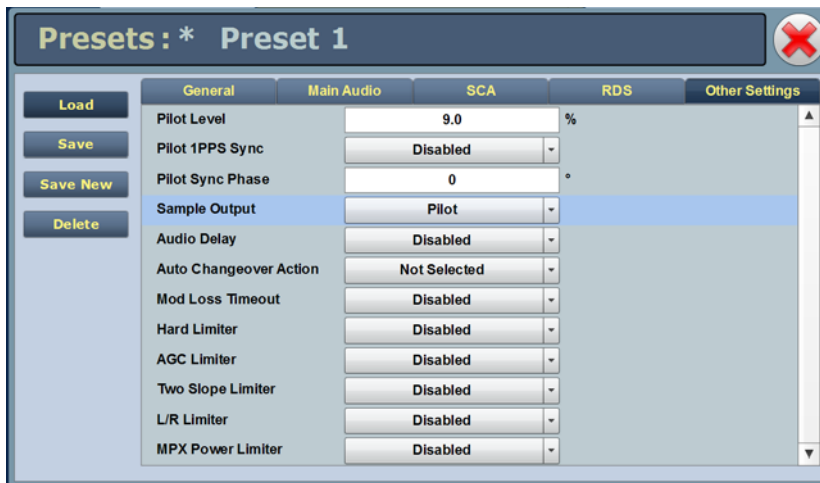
Presets : * Preset 1

Load
Save
Save New
Delete

| General | Main Audio | SCA | RDS | Other Settings |
|---|---|---|---|---|

| | | |
|---|---|---|
| Pilot Level | 9.0 | % |
| Pilot 1PPS Sync | Disabled | |
| Pilot Sync Phase | 0 | ° |
| Sample Output | Pilot | |
| Audio Delay | Disabled | |
| Auto Changeover Action | Not Selected | |
| Mod Loss Timeout | Disabled | |
| Hard Limiter | Disabled | |
| AGC Limiter | Disabled | |
| Two Slope Limiter | Disabled | |
| L/R Limiter | Disabled | |
| MPX Power Limiter | Disabled | |